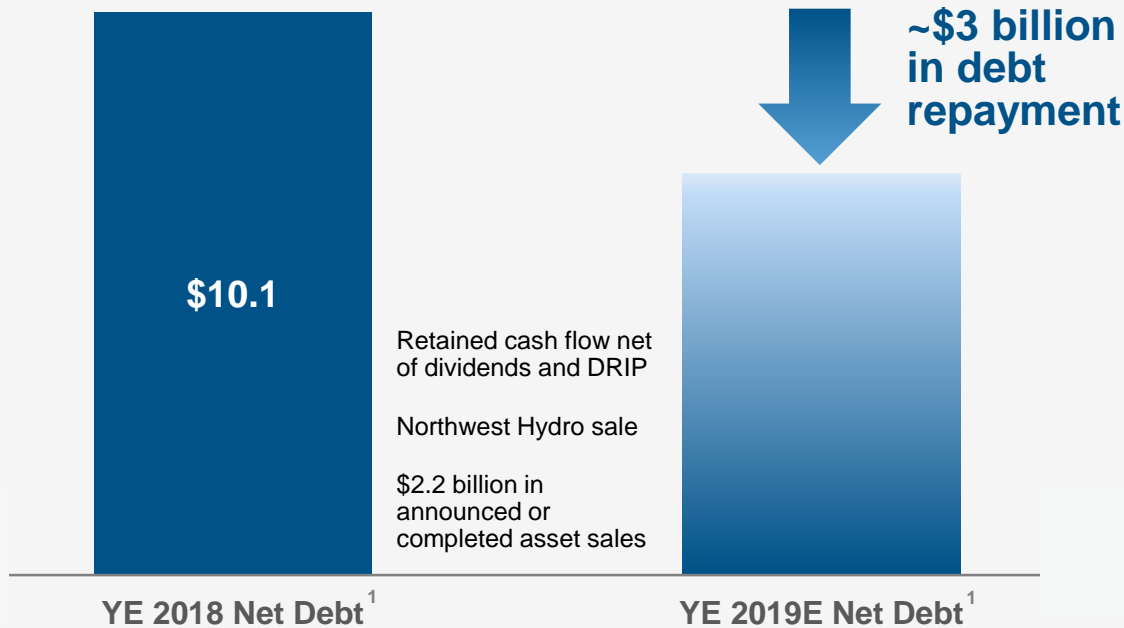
~$3 billion in debt repayment

$10.1

Retained cash flow net of dividends and DRIP

Northwest Hydro sale

$2.2 billion in announced or completed asset sales

YE 2018 Net Debt$^1$

YE 2019E Net Debt$^1$